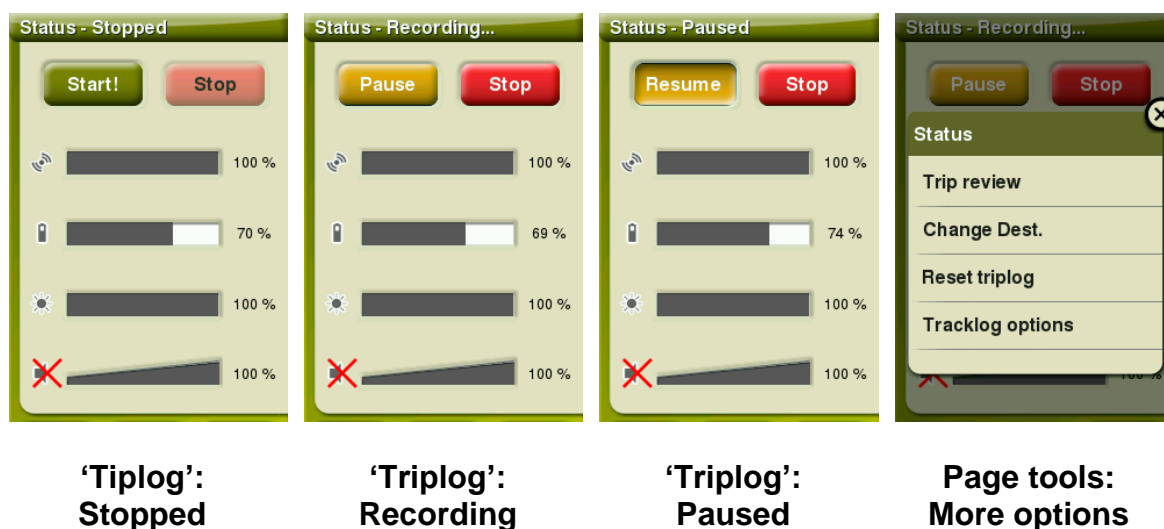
Status - Stopped

Start! Stop

100 %

70 %

100 %

100 %

Status - Recording...

Pause Stop

100 %

69 %

100 %

100 %

Status - Paused

Resume Stop

100 %

74 %

100 %

100 %

Status - Recording...

Pause Stop

Status

Trip review

Change Dest.

Reset triplog

Tracklog options

100 %

'Tiplog': Stopped

'Triplog': Recording

'Triplog': Paused

Page tools: More options